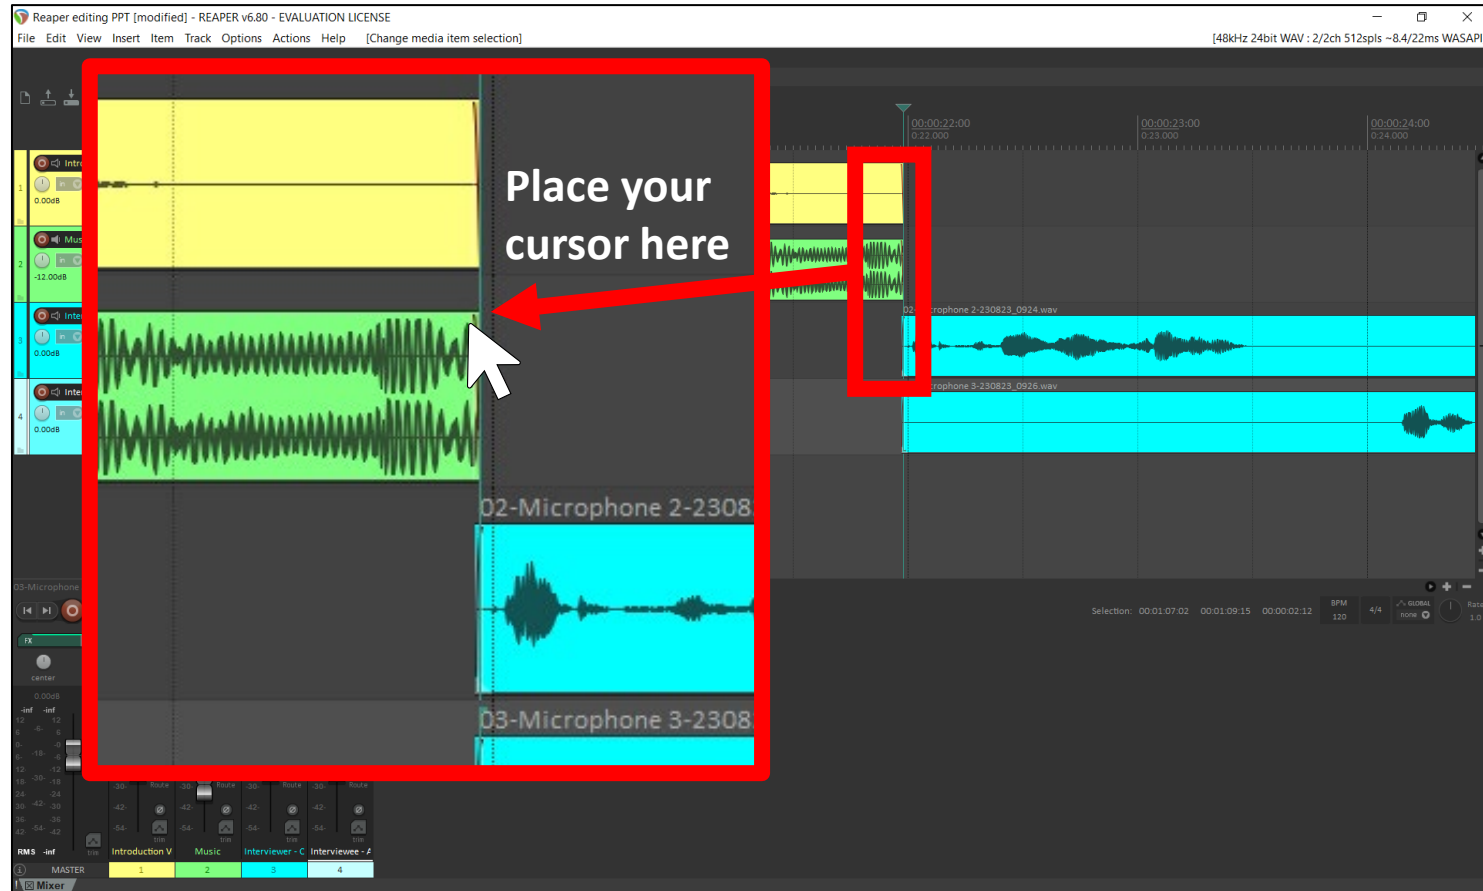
Reaper editing PPT [modified] - REAPER v6.80 - EVALUATION LICENSE

File Edit View Insert Item Track Options Actions Help [Change media item selection]

[48kHz 24bit WAV : 2/2ch 512spls ~8.4/22ms WASAPI

Place your cursor here

00:00:22:00
0:22.000
00:00:23:00
0:23.000
00:00:24:00
0:24.000

1 Intro 0.00dB
2 Mus -12.00dB
3 Inte 0.00dB
4 Inte 0.00dB

02-Microphone 2-2308
03-Microphone 3-2308

02-...crophone 2-230823_0924.wav
...crophone 3-230823_0926.wav

03-Microphone

FX
center
0.00dB
-inf -inf

Selection: 00:01:07:02 00:01:09:15 00:00:02:12
BPM 120 4/4 GLOBAL none

RMS -inf
MASTER
Introduction V Music Interviewer - C Interviewee - A
1 2 3 4
Mixer